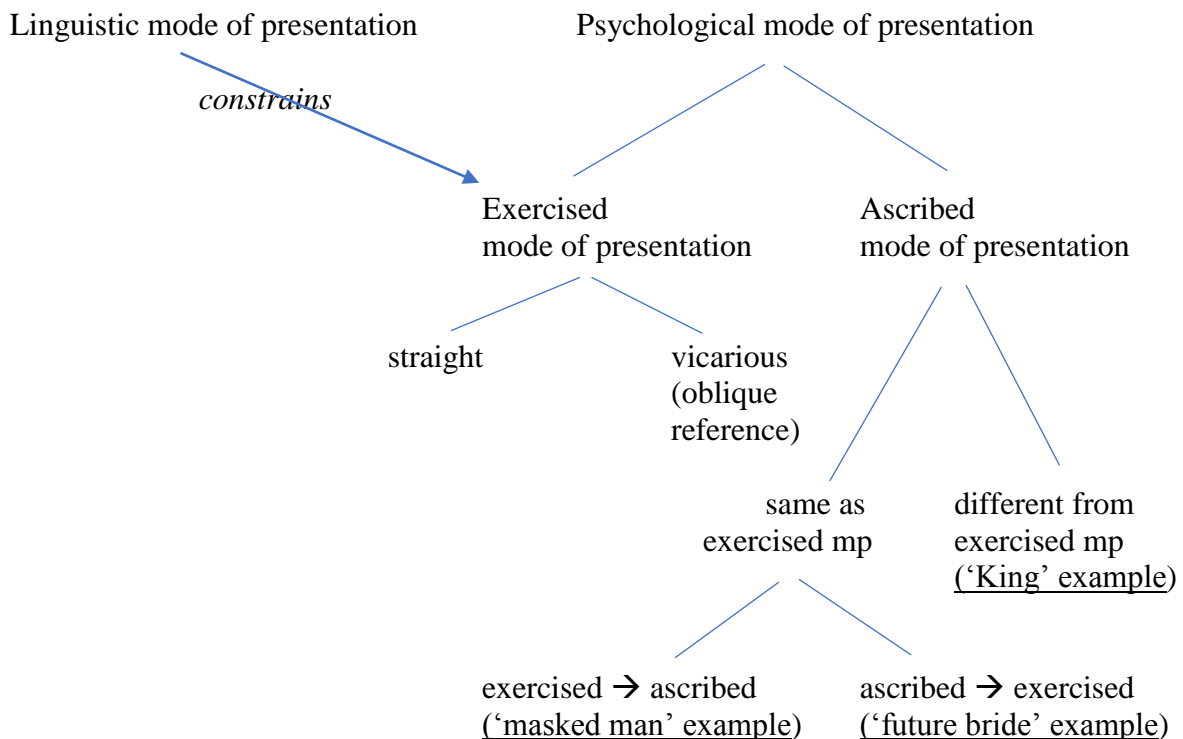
Linguistic mode of presentation

constrains

Psychological mode of presentation

Exercised mode of presentation

Ascribed mode of presentation

straight

vicarious (oblique reference)

same as exercised mp

different from exercised mp ('King' example)

exercised → ascribed ('masked man' example)

ascribed → exercised ('future bride' example)